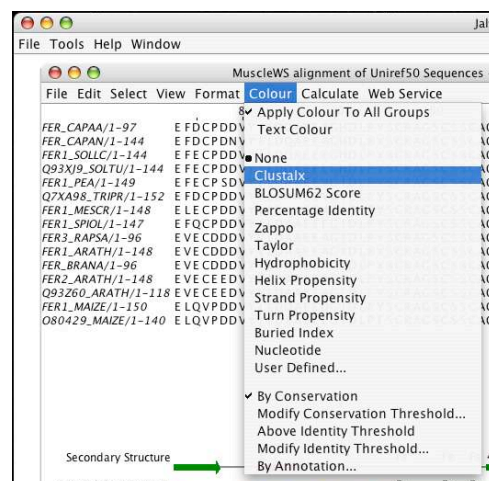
Jal

File Tools Help Window

MuscleWS alignment of Uniref50 Sequences

File Edit Select View Format Colour Calculate Web Service

8

FER_CAPAA/1-97 E F D C P D D V
FER_CAPAN/1-144 E F D C P D N V
FER1_SOLLC/1-144 E F E C P D D V
Q93XJ9_SOLTU/1-144 E F E C P D D V
FER1_PEA/1-149 E F E C P S D V
Q7XA98_TRIPR/1-152 E F D C P D D V
FER1_MESCR/1-148 E L E C P D D V
FER1_SPIOL/1-147 E F Q C P D D V
FER3_RAPSA/1-96 E V E C D D D V
FER1_ARATH/1-148 E V E C D D D V
FER_BRANA/1-96 E V E C D D D V
FER2_ARATH/1-148 E V E C E E D V
Q93Z60_ARATH/1-118 E V E C E E D V
FER1_MAIZE/1-150 E L Q V P D D V
O80429_MAIZE/1-140 E L Q V P D D V

Secondary Structure

✓ Apply Colour To All Groups
Text Colour
• None
Clustalx
BLOSUM62 Score
Percentage Identity
Zappo
Taylor
Hydrophobicity
Helix Propensity
Strand Propensity
Turn Propensity
Buried Index
Nucleotide
User Defined...
✓ By Conservation
Modify Conservation Threshold...
Above Identity Threshold
Modify Identity Threshold...
By Annotation...